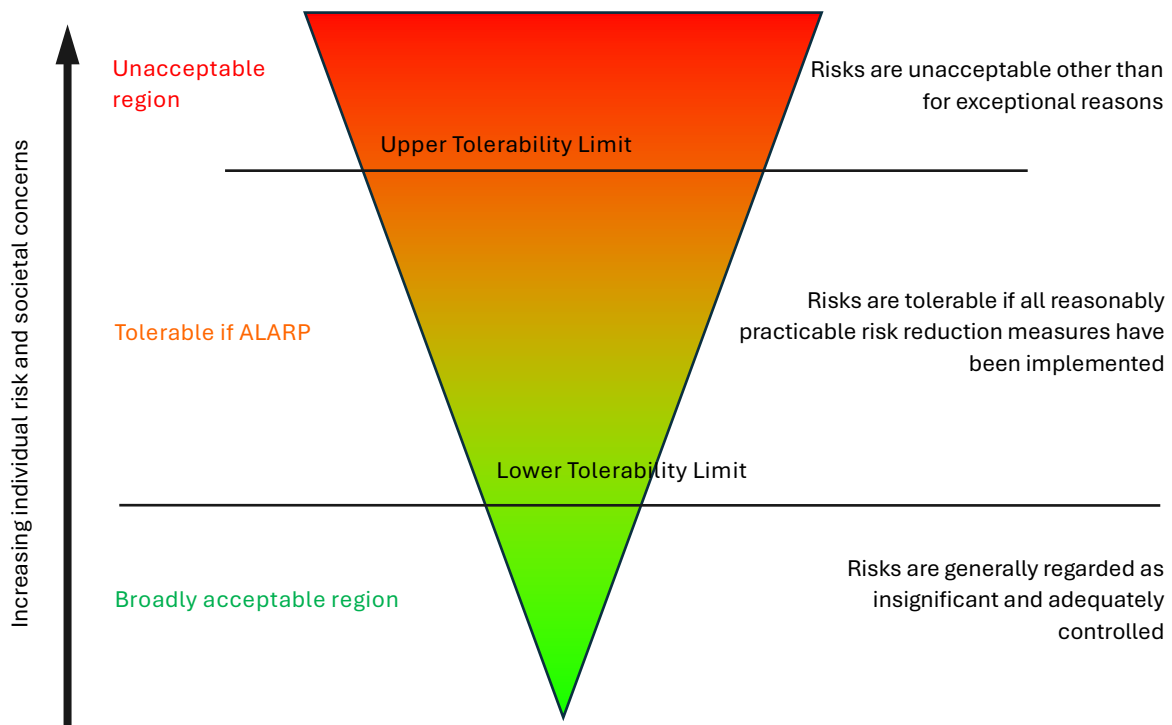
Increasing individual risk and societal concerns

Unacceptable region

Upper Tolerability Limit

Risks are unacceptable other than for exceptional reasons

Tolerable if ALARP

Risks are tolerable if all reasonably practicable risk reduction measures have been implemented

Lower Tolerability Limit

Broadly acceptable region

Risks are generally regarded as insignificant and adequately controlled